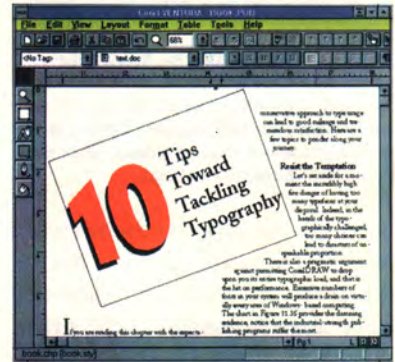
Corel VENTURA - 10TIPS.PUB
File Edit View Layout Format Table Tools Help
68%
<No Tag>
text.doc
10 Tips Toward Tackling Typography
If you are reading this chapter with the expecta-
conservative approach to type usage can lead to good mileage and tremendous satisfaction. Here are a few topics to ponder along your journey.
Resist the Temptation
Let's set aside for a moment the incredibly high fee charges of having too many typefaces at your disposal. Indeed, in the hands of the typographically challenged, too many choices can lead to disasters of unspeakable proportion.
There is also a pragmatic argument against permitting CorelDRAW to drop upon you its entire typographic load, and that is the hit on performance. Excessive numbers of fonts on your system will produce a drain on virtually every area of Windows-based computing. The chart on Figure 11.16 provides the damning evidence; notice that the industrial-strength publishing programs suffer the most.
Pg 1
book.chp [book.sty]